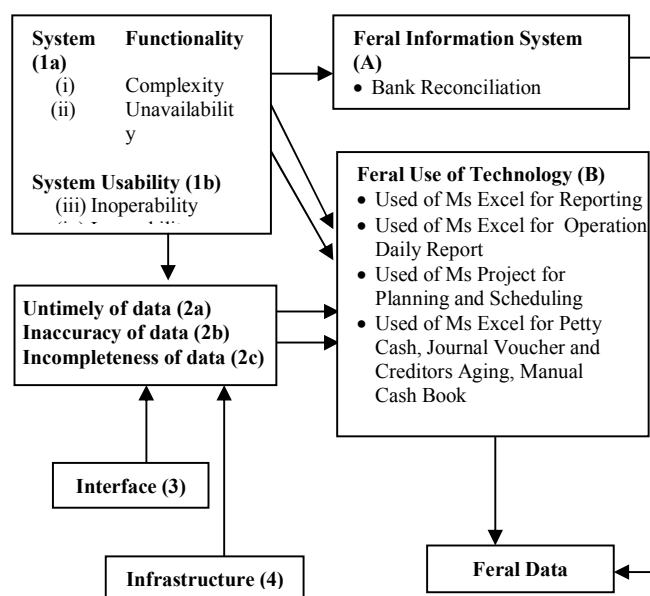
System Functionality (1a)
(i) Complexity
(ii) Unavailability

System Usability (1b)
(iii) Inoperability
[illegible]

Feral Information System (A)
• Bank Reconciliation

Feral Use of Technology (B)
• Used of Ms Excel for Reporting
• Used of Ms Excel for Operation Daily Report
• Used of Ms Project for Planning and Scheduling
• Used of Ms Excel for Petty Cash, Journal Voucher and Creditors Aging, Manual Cash Book

Untimely of data (2a)
Inaccuracy of data (2b)
Incompleteness of data (2c)

Interface (3)

Infrastructure (4)

Feral Data